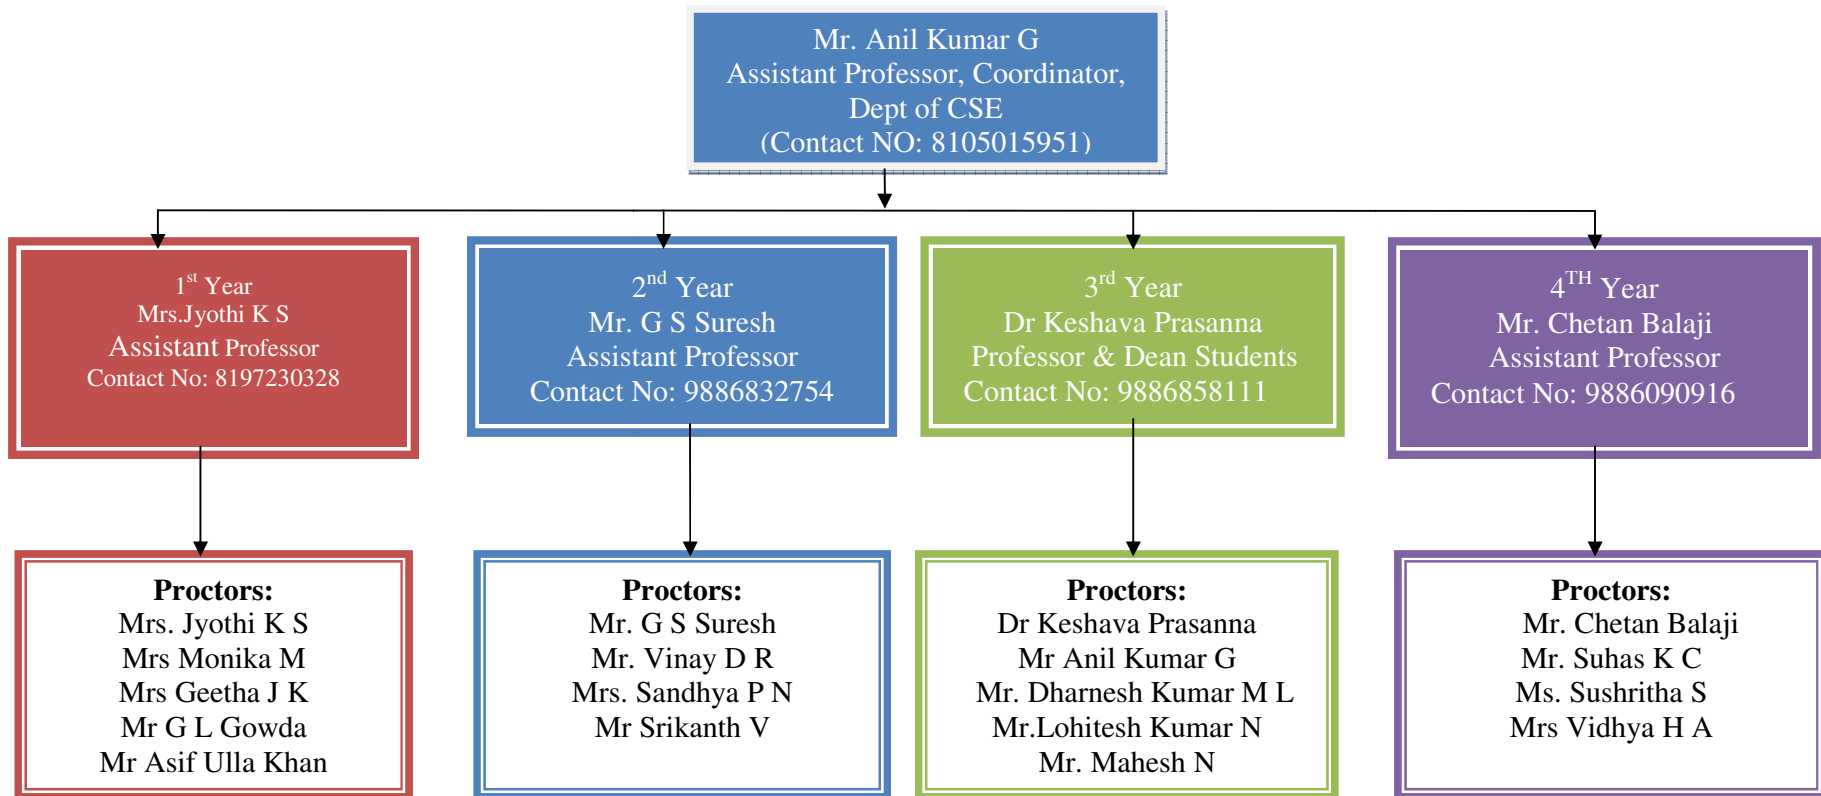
Mr. Anil Kumar G
Assistant Professor, Coordinator,
Dept of CSE
(Contact NO: 8105015951)

1$^{st}$ Year
Mrs.Jyothi K S
Assistant Professor
Contact No: 8197230328

2$^{nd}$ Year
Mr. G S Suresh
Assistant Professor
Contact No: 9886832754

3$^{rd}$ Year
Dr Keshava Prasanna
Professor & Dean Students
Contact No: 9886858111

4$^{TH}$ Year
Mr. Chetan Balaji
Assistant Professor
Contact No: 9886090916

Proctors:
Mrs. Jyothi K S
Mrs Monika M
Mrs Geetha J K
Mr G L Gowda
Mr Asif Ulla Khan

Proctors:
Mr. G S Suresh
Mr. Vinay D R
Mrs. Sandhya P N
Mr Srikanth V

Proctors:
Dr Keshava Prasanna
Mr Anil Kumar G
Mr. Dharnesh Kumar M L
Mr.Lohitesh Kumar N
Mr. Mahesh N

Proctors:
Mr. Chetan Balaji
Mr. Suhas K C
Ms. Sushritha S
Mrs Vidhya H A